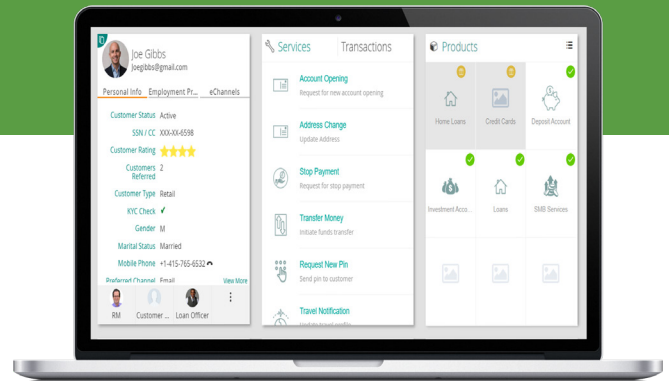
D

Joe Gibbs
joegibbs@gmail.com

Personal Info | Employment Pr... | eChannels

| | |
|---|---|
| Customer Status | Active |
| SSN / CC | XXX-XX-6598 |
| Customer Rating | ★★★★ |
| Customers Referred | 2 |
| Customer Type | Retail |
| KYC Check | ✓ |
| Gender | M |
| Marital Status | Married |
| Mobile Phone | +1-415-765-6532 |
| Preferred Channel | Email |

View More

RM | Customer ... | Loan Officer

Services | Transactions

Account Opening
Request for new account opening

Address Change
Update Address

Stop Payment
Request for stop payment

Transfer Money
Initiate funds transfer

Request New Pin
Send pin to customer

Travel Notification
Update travel notific

Products

Home Loans | Credit Cards | Deposit Account

Investment Acco... | Loans | SMB Services